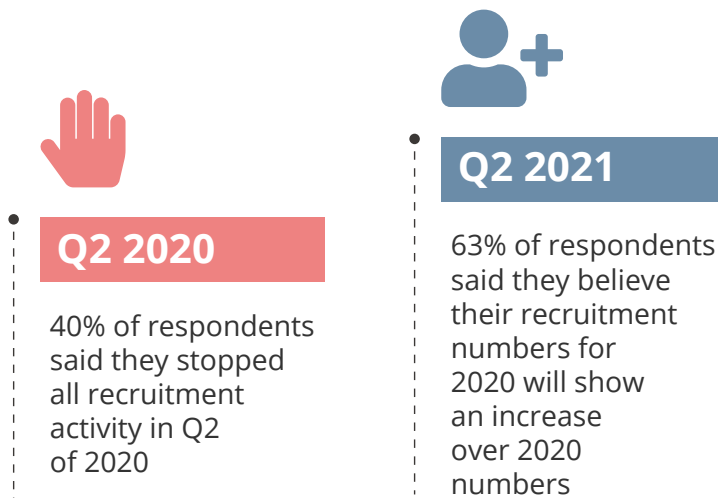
Q2 2020

40% of respondents said they stopped all recruitment activity in Q2 of 2020

Q2 2021

63% of respondents said they believe their recruitment numbers for 2020 will show an increase over 2020 numbers